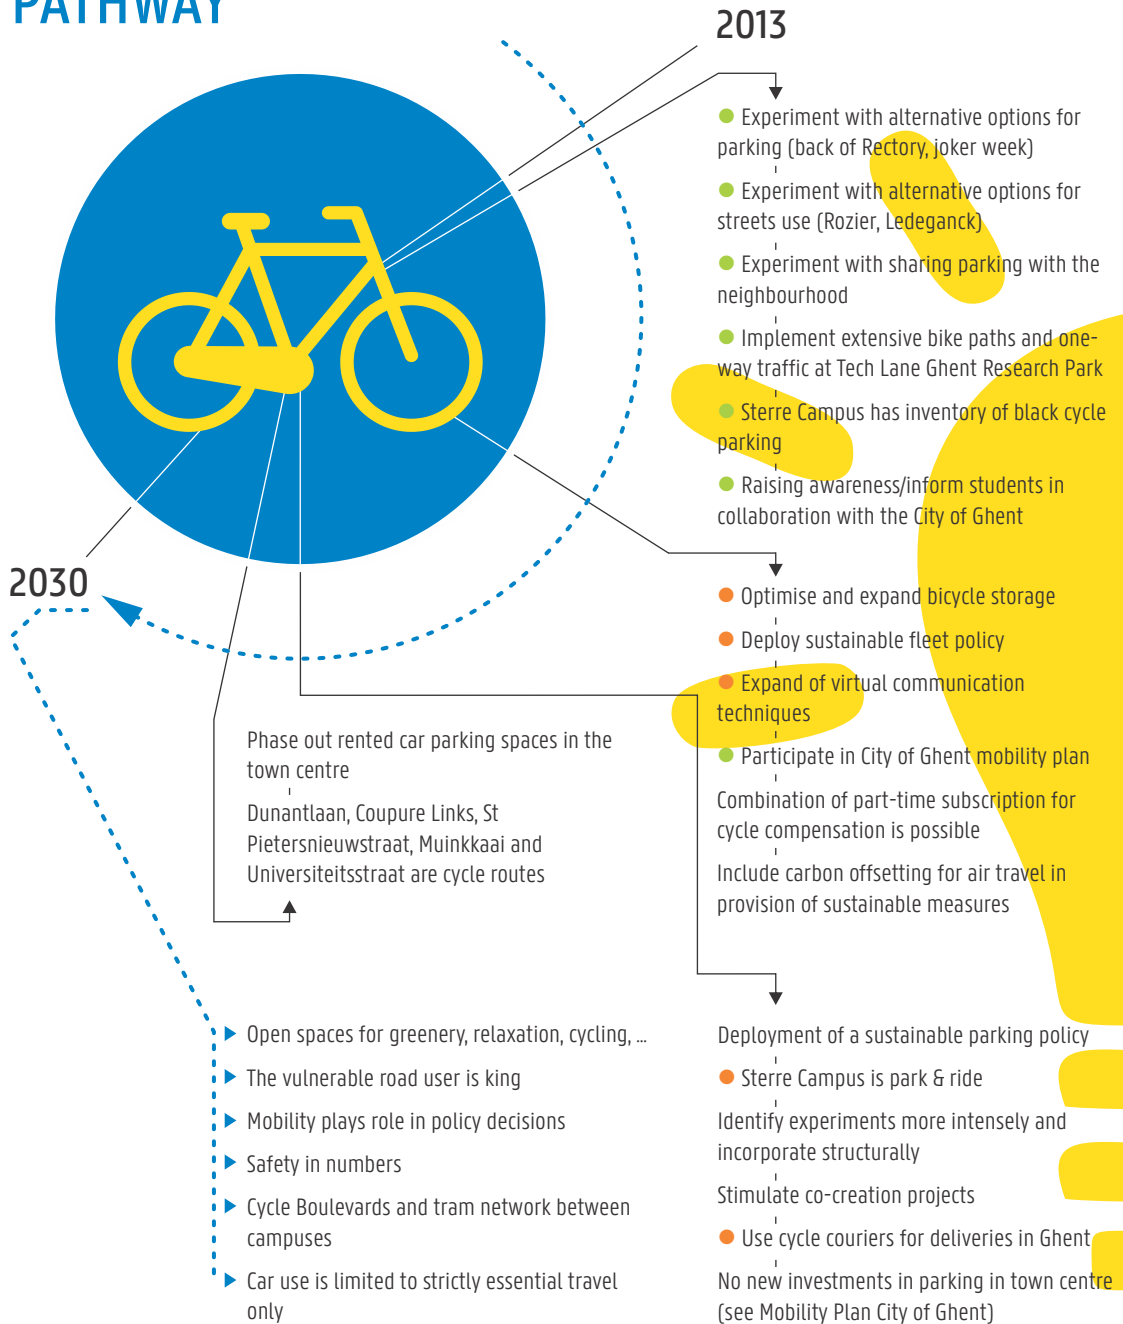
PATHWAY

2013

Experiment with alternative options for parking (back of Rectory, joker week)

Experiment with alternative options for streets use (Rozier, Ledeganck)

Experiment with sharing parking with the neighbourhood

Implement extensive bike paths and one-way traffic at Tech Lane Ghent Research Park

Sterre Campus has inventory of black cycle parking

Raising awareness/inform students in collaboration with the City of Ghent

Optimise and expand bicycle storage

Deploy sustainable fleet policy

Expand of virtual communication techniques

Participate in City of Ghent mobility plan

Combination of part-time subscription for cycle compensation is possible

Include carbon offsetting for air travel in provision of sustainable measures

2030

Phase out rented car parking spaces in the town centre

Dunantlaan, Coupure Links, St Pietersnieuwstraat, Muinkkaai and Universiteitsstraat are cycle routes

Open spaces for greenery, relaxation, cycling, ...

The vulnerable road user is king

Mobility plays role in policy decisions

Safety in numbers

Cycle Boulevards and tram network between campuses

Car use is limited to strictly essential travel only

Deployment of a sustainable parking policy

Sterre Campus is park & ride

Identify experiments more intensely and incorporate structurally

Stimulate co-creation projects

Use cycle couriers for deliveries in Ghent

No new investments in parking in town centre (see Mobility Plan City of Ghent)